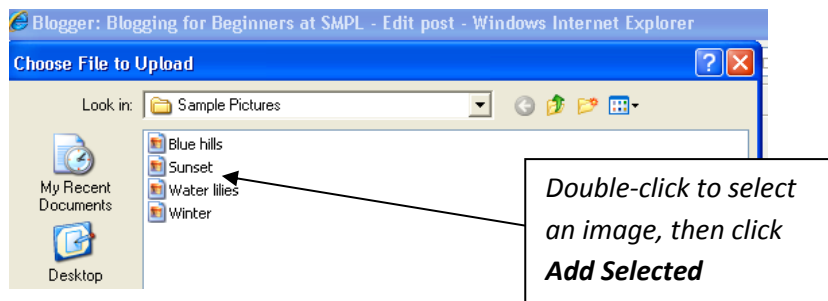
Blogger: Blogging for Beginners at SMPL - Edit post - Windows Internet Explorer

Choose File to Upload

Look in: Sample Pictures

My Recent Documents

Desktop

Blue hills
Sunset
Water lilies
Winter

*Double-click to select an image, then click* ***Add Selected***